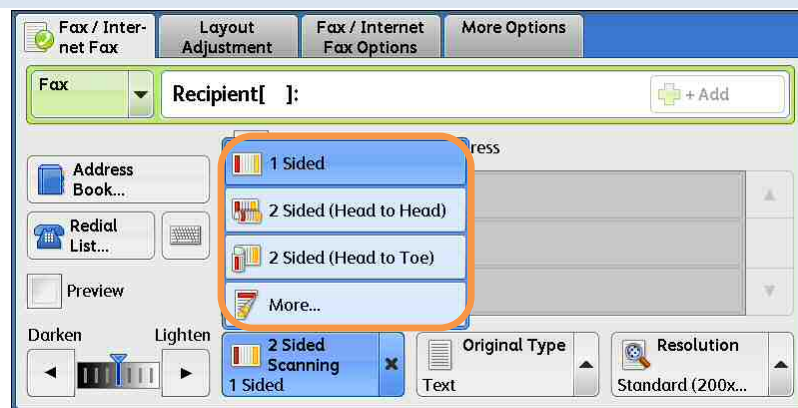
Fax / Internet Fax
Layout Adjustment
Fax / Internet Fax Options
More Options

Fax
Recipient[ ]:
+ Add

Address Book...
Redial List...
Preview

ress

1 Sided
2 Sided (Head to Head)
2 Sided (Head to Toe)
More...

Darken
Lighten

2 Sided Scanning
1 Sided

Original Type
Text

Resolution
Standard (200x...